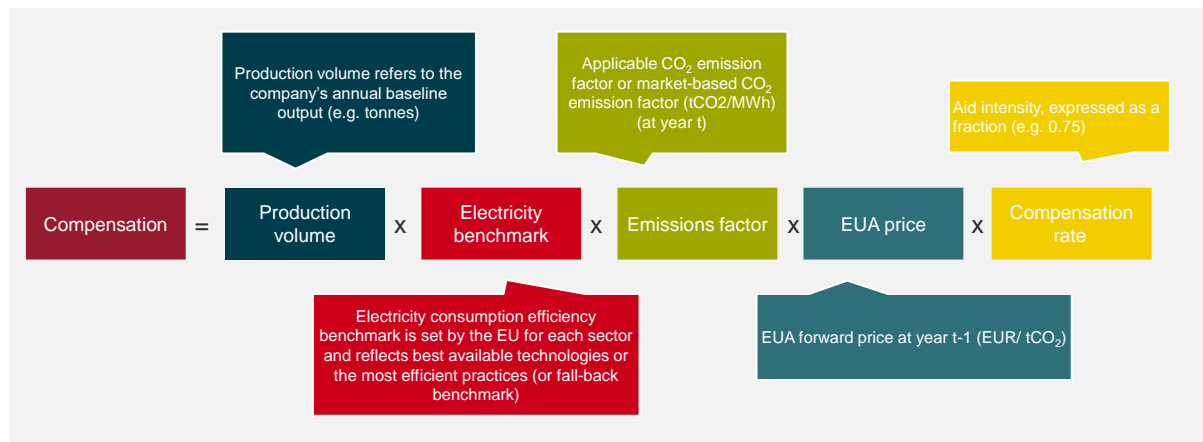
Production volume refers to the company's annual baseline output (e.g. tonnes)

Applicable $CO_2$ emission factor or market-based $CO_2$ emission factor (tCO2/MWh) (at year t)

Aid intensity, expressed as a fraction (e.g. 0.75)

Compensation = Production volume x Electricity benchmark x Emissions factor x EUA price x Compensation rate

Electricity consumption efficiency benchmark is set by the EU for each sector and reflects best available technologies or the most efficient practices (or fall-back benchmark)

EUA forward price at year t-1 (EUR/ $tCO_2$)